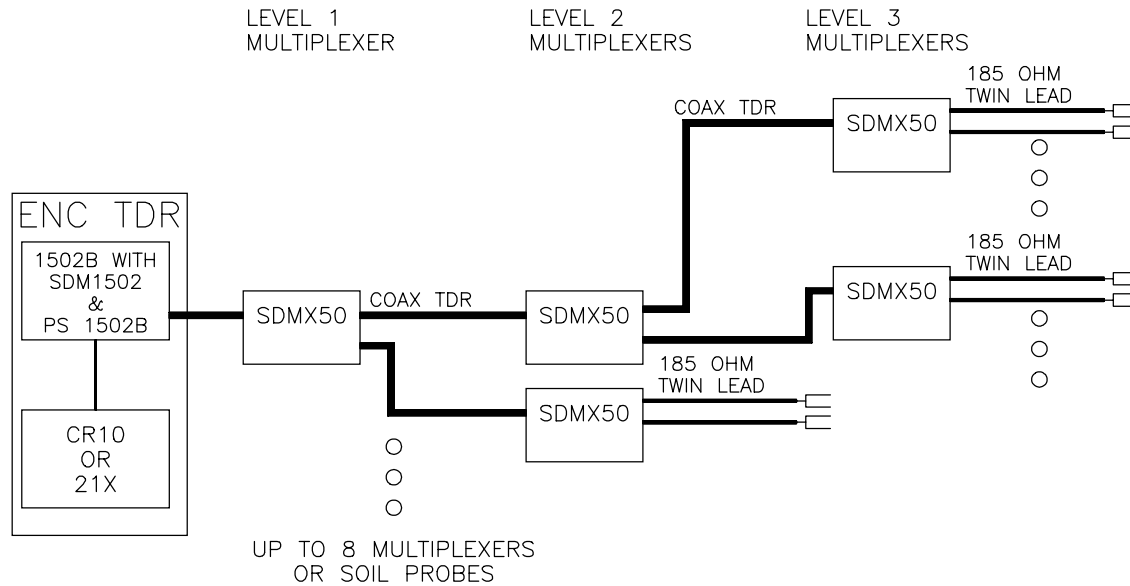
LEVEL 1
MULTIPLEXER

LEVEL 2
MULTIPLEXERS

LEVEL 3
MULTIPLEXERS

ENC TDR

1502B WITH
SDM1502
&
PS 1502B

CR10
OR
21X

SDMX50

COAX TDR

SDMX50

COAX TDR

SDMX50

185 OHM
TWIN LEAD

185 OHM
TWIN LEAD

SDMX50

185 OHM
TWIN LEAD

SDMX50

UP TO 8 MULTIPLEXERS
OR SOIL PROBES